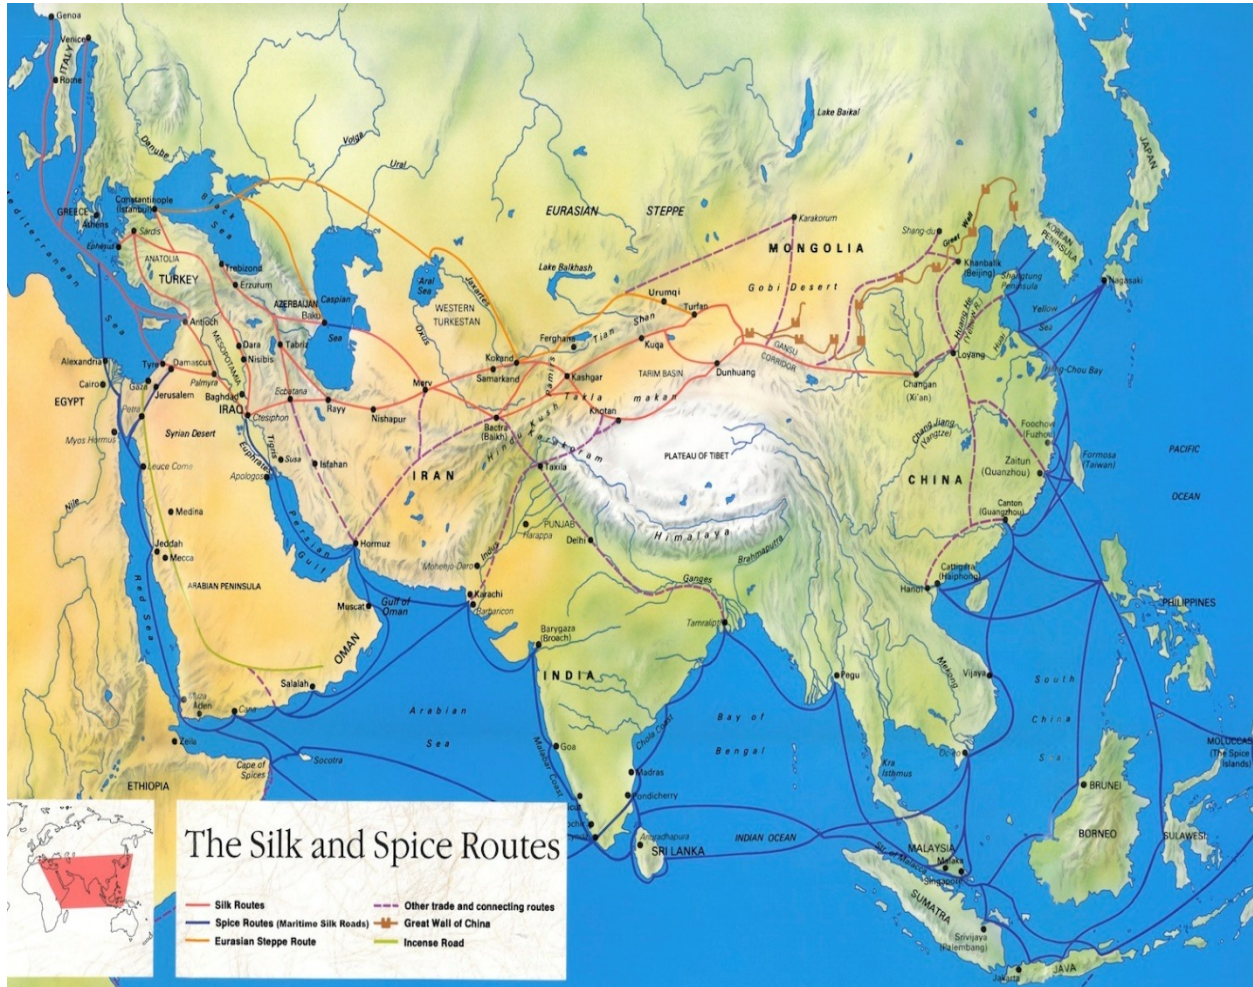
Genoa
Venice
ITALY
Rome
Danube
Volga
Ural
Lake Baikal
JAPAN
Mediterranean Sea
GREECE
Athens
Constantinople (Istanbul)
Black Sea
EURASIAN STEPPE
Karakorum
MONGOLIA
Shang-du
Great Wall
KOREAN PENINSULA
Sardis
Ephesus
ANATOLIA
TURKEY
Trebizond
Erzurum
AZERBAIJAN
Baku
Caspian Sea
Aral Sea
WESTERN TURKESTAN
Jaxartes
Lake Balkhash
Urumqi
Turfan
Gobi Desert
Khanbalik (Beijing)
Shandong Peninsula
Nagasaki
Yellow Sea
Antioch
Dara
Nisibis
Tabriz
MESOPOTAMIA
Oxus
Ferghana
Tian Shan
Kokand
Samarkand
Kuqa
GANSU CORRIDOR
Huang He (Yellow River)
Luoyang
Huai
Hang-Chou Bay
Alexandria
Cairo
EGYPT
Tyre
Gaza
Damascus
Palmyra
Jerusalem
Baghdad
IRAQ
Ctesiphon
Ecbatana
Rayy
Nishapur
Merv
Kashgar
TARIM BASIN
Dunhuang
Changan (Xi'an)
Kamis
Taklamakan
Khotan
Bactra (Balkh)
Hindu Kush
Karakoram
PLATEAU OF TIBET
Chang Jiang (Yangtze)
Foochow (Fuzhou)
Zaitun (Quanzhou)
Formosa (Taiwan)
PACIFIC OCEAN
Petra
Myos Hormus
Syrian Desert
Tigris
Euphrates
Susa
Isfahan
Apologos
Leuce Come
IRAN
Taxila
CHINA
Canton (Guangzhou)
Nile
Medina
Persian Gulf
Hormuz
PUNJAB
Harappa
Delhi
Himalaya
Brahmaputra
Jeddah
Mecca
Indus
Mohenjo-Daro
Karachi
Barbaricon
Ganges
Cattigara (Haiphong)
Hanoi
ARABIAN PENINSULA
Red Sea
Muscat
Gulf of Oman
Barygaza (Broach)
Tamralipti
PHILIPPINES
OMAN
INDIA
Pegu
Mekong
Vijaya
South China Sea
Salalah
Aden
Cana
Arabian Sea
Bay of Bengal
Zeila
Socotra
Goa
Cholla Coast
Malabar Coast
Madras
Pondicherry
Kra Isthmus
Oc Eo
BRUNEI
MOLUCCAS (The Spice Islands)
ETHIOPIA
Cape of Spices
Cochin
Anuradhapura
SRI LANKA
INDIAN OCEAN
BORNEO
SULAWESI
MALAYSIA
Melaka
Singapore
Strait of Malacca
SUMATRA
Srivijaya (Palembang)
Jakarta
JAVA
The Silk and Spice Routes
Silk Routes
Spice Routes (Maritime Silk Roads)
Eurasian Steppe Route
Other trade and connecting routes
Great Wall of China
Incense Road